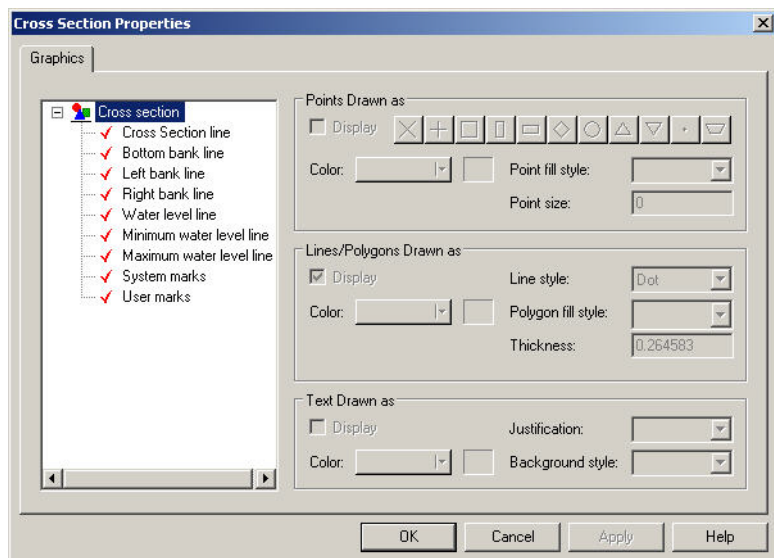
Cross Section Properties

Graphics

Cross section
Cross Section line
Bottom bank line
Left bank line
Right bank line
Water level line
Minimum water level line
Maximum water level line
System marks
User marks

Points Drawn as
Display
Color:
Point fill style:
Point size: 0

Lines/Polygons Drawn as
Display
Line style: Dot
Color:
Polygon fill style:
Thickness: 0.264583

Text Drawn as
Display
Justification:
Color:
Background style:

OK
Cancel
Apply
Help